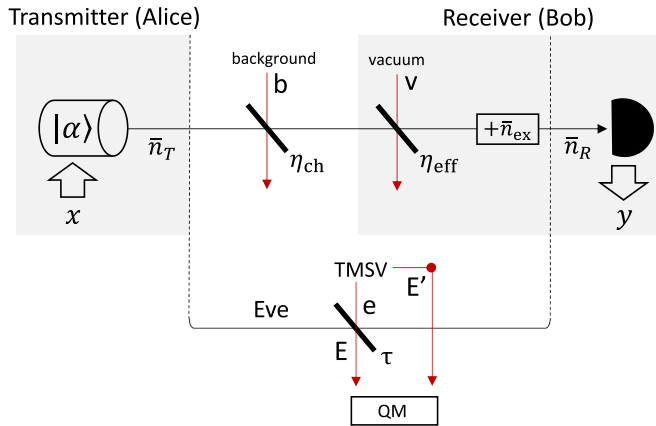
Transmitter (Alice)

Receiver (Bob)

background

b

vacuum

v

$|\alpha\rangle$

$\bar{n}_T$

$\eta_{\text{ch}}$

$\eta_{\text{eff}}$

$+\bar{n}_{\text{ex}}$

$\bar{n}_R$

$x$

$y$

TMSV

E'

Eve

e

E

τ

QM